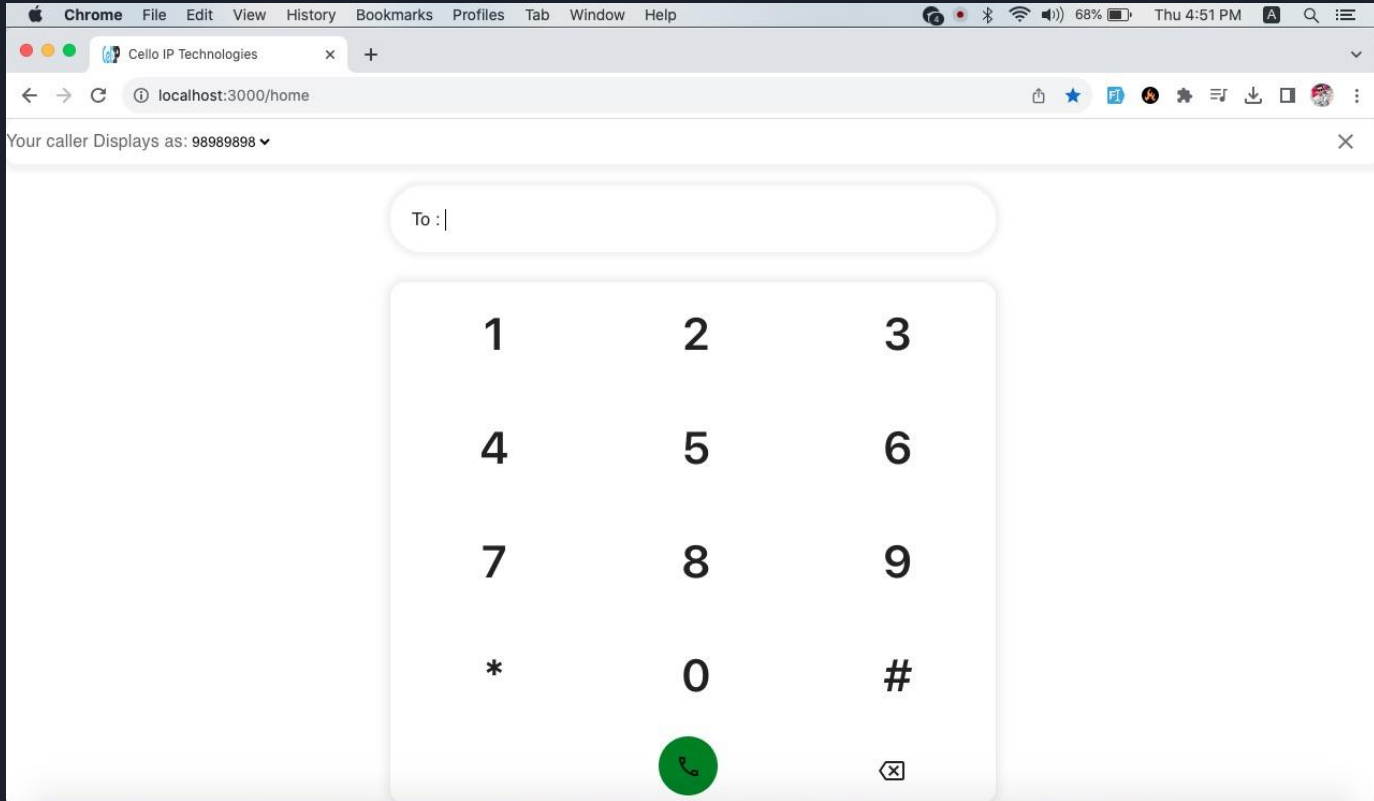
Chrome File Edit View History Bookmarks Profiles Tab Window Help

68% Thu 4:51 PM A

Cello IP Technologies ×

+

localhost:3000/home

Your caller Displays as: 98989898

To :

| 1 | 2 | 3 |
|---|---|---|
| 4 | 5 | 6 |
| 7 | 8 | 9 |
| * | 0 | # |